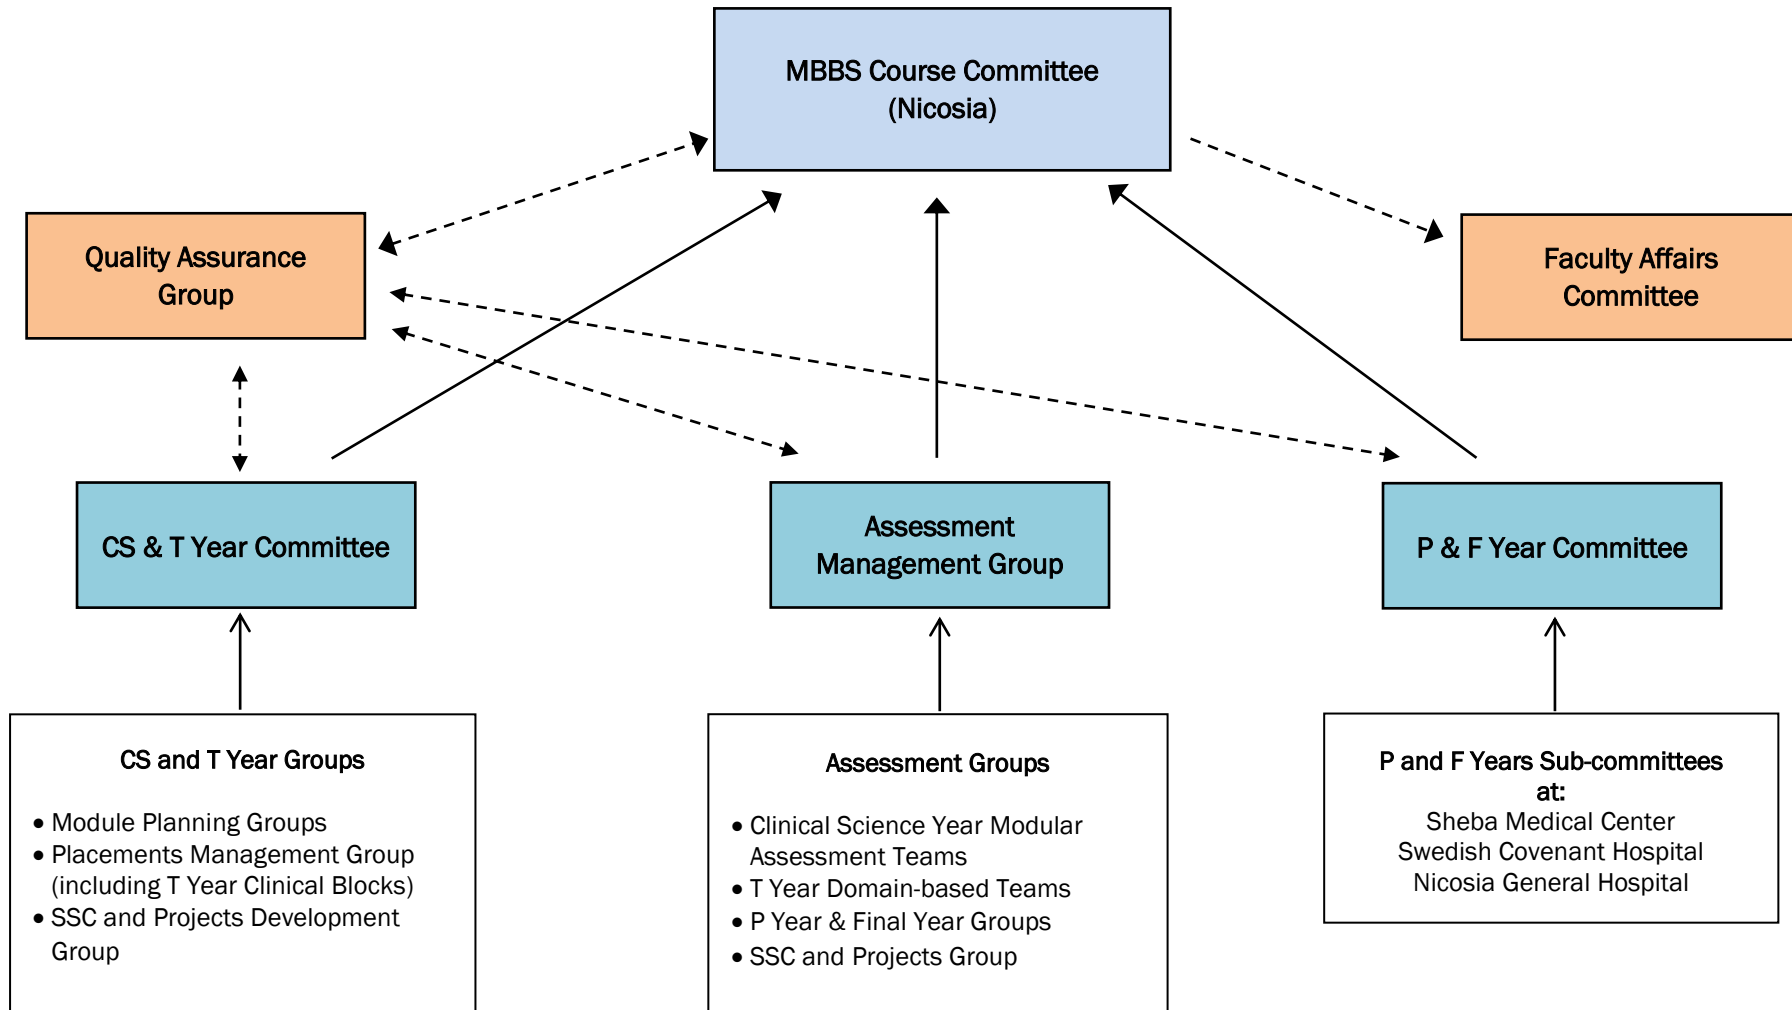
MBBS Course Committee (Nicosia)

Quality Assurance Group

Faculty Affairs Committee

CS & T Year Committee

Assessment Management Group

P & F Year Committee

CS and T Year Groups

- Module Planning Groups
- Placements Management Group (including T Year Clinical Blocks)
- SSC and Projects Development Group

Assessment Groups

- Clinical Science Year Modular Assessment Teams
- T Year Domain-based Teams
- P Year & Final Year Groups
- SSC and Projects Group

P and F Years Sub-committees at:
Sheba Medical Center
Swedish Covenant Hospital
Nicosia General Hospital